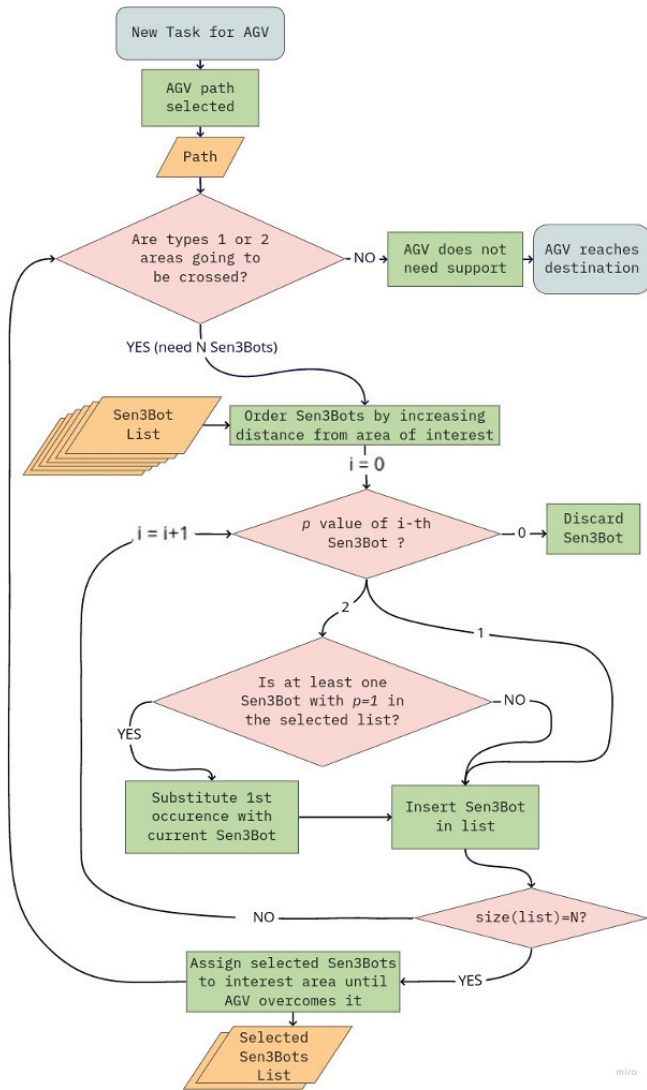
New Task for AGV

AGV path selected

Path

Are types 1 or 2 areas going to be crossed?

NO

AGV does not need support

AGV reaches destination

YES (need N Sen3Bots)

Sen3Bot List

Order Sen3Bots by increasing distance from area of interest

i = 0

i = i+1

$p$ value of i-th Sen3Bot ?

0

Discard Sen3Bot

2

1

Is at least one Sen3Bot with $p=1$ in the selected list?

NO

YES

Substitute 1st occurence with current Sen3Bot

Insert Sen3Bot in list

NO

size(list)=N?

Assign selected Sen3Bots to interest area until AGV overcomes it

YES

Selected Sen3Bots List

miro